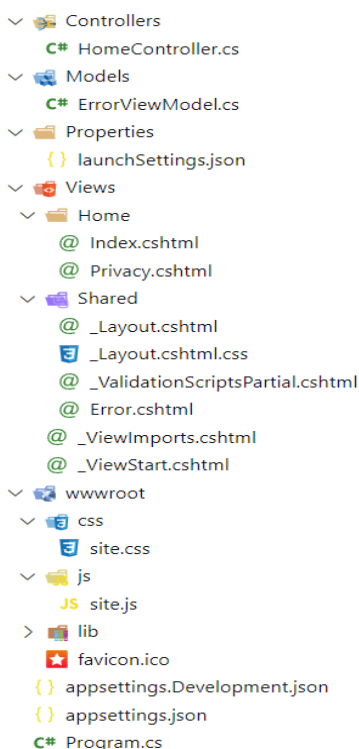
Controllers
C# HomeController.cs
Models
C# ErrorViewModel.cs
Properties
{ } launchSettings.json
Views
Home
@ Index.cshtml
@ Privacy.cshtml
Shared
@ _Layout.cshtml
_Layout.cshtml.css
@ _ValidationScriptsPartial.cshtml
@ Error.cshtml
@ _ViewImports.cshtml
@ _ViewStart.cshtml
wwwroot
css
site.css
js
JS site.js
lib
favicon.ico
{ } appsettings.Development.json
{ } appsettings.json
C# Program.cs